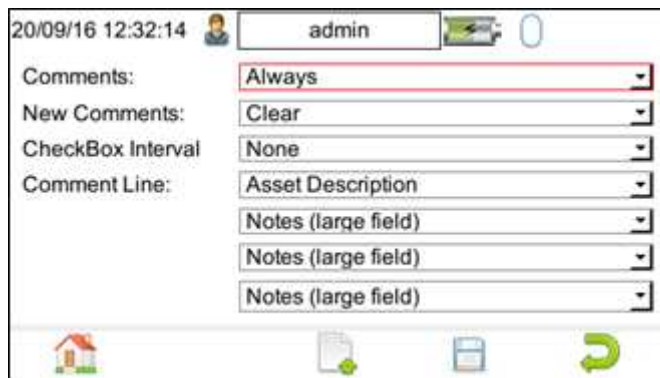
20/09/16 12:32:14 admin

| | |
|---|---|
| Comments: | Always |
| New Comments: | Clear |
| CheckBox Interval | None |
| Comment Line: | Asset Description |
| | Notes (large field) |
| | Notes (large field) |
| | Notes (large field) |